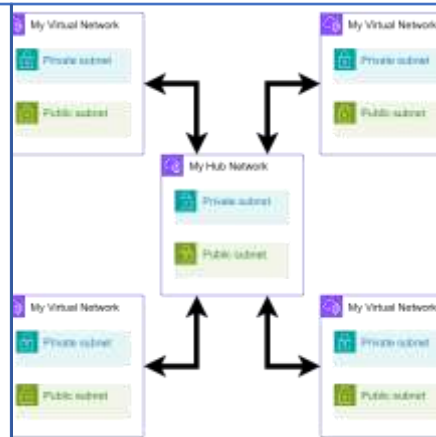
My Virtual Network

Private subnet

Public subnet

My Virtual Network

Private subnet

Public subnet

My Hub Network

Private subnet

Public subnet

My Virtual Network

Private subnet

Public subnet

My Virtual Network

Private subnet

Public subnet